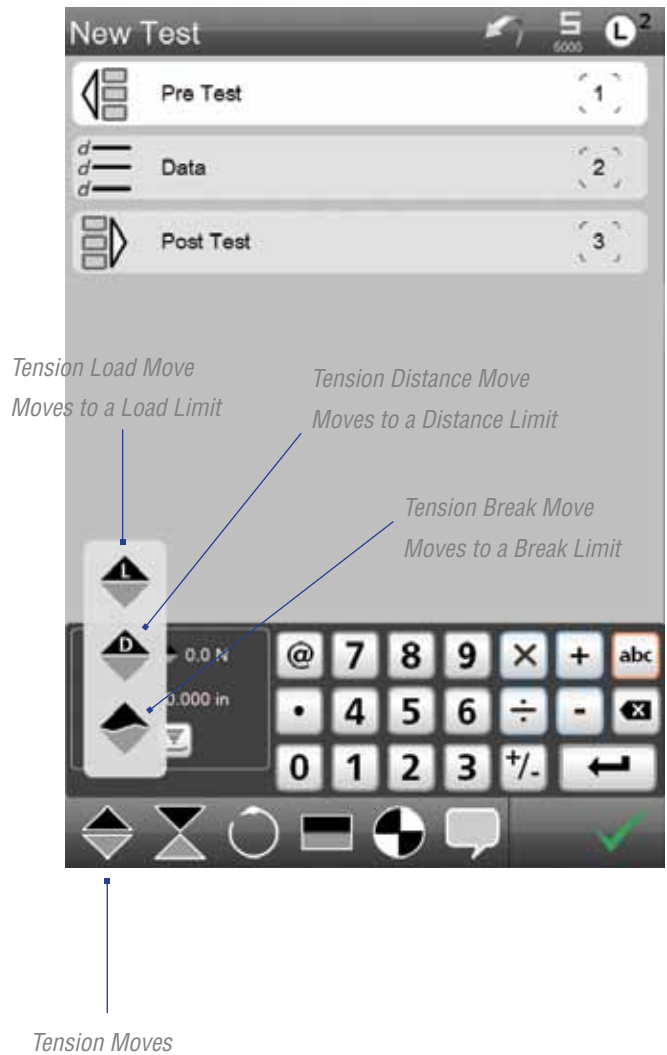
New Test

5
5000

L 2

Pre Test 1

d
d
d
Data 2

Post Test 3

Tension Load Move
Moves to a Load Limit

Tension Distance Move
Moves to a Distance Limit

Tension Break Move
Moves to a Break Limit

L

D

0.0 N

0.000 in

| @ | 7 | 8 | 9 | × | + | abc |
|---|---|---|---|---|---|---|
| • | 4 | 5 | 6 | ÷ | - | ⌫ |
| 0 | 1 | 2 | 3 | +/- | ↵ | |

Tension Moves